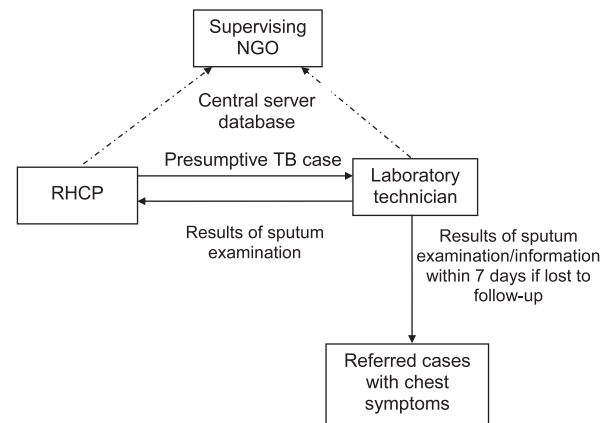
Supervising NGO

Central server database

Presumptive TB case

RHCP

Laboratory technician

Results of sputum examination

Results of sputum examination/information within 7 days if lost to follow-up

Referred cases with chest symptoms